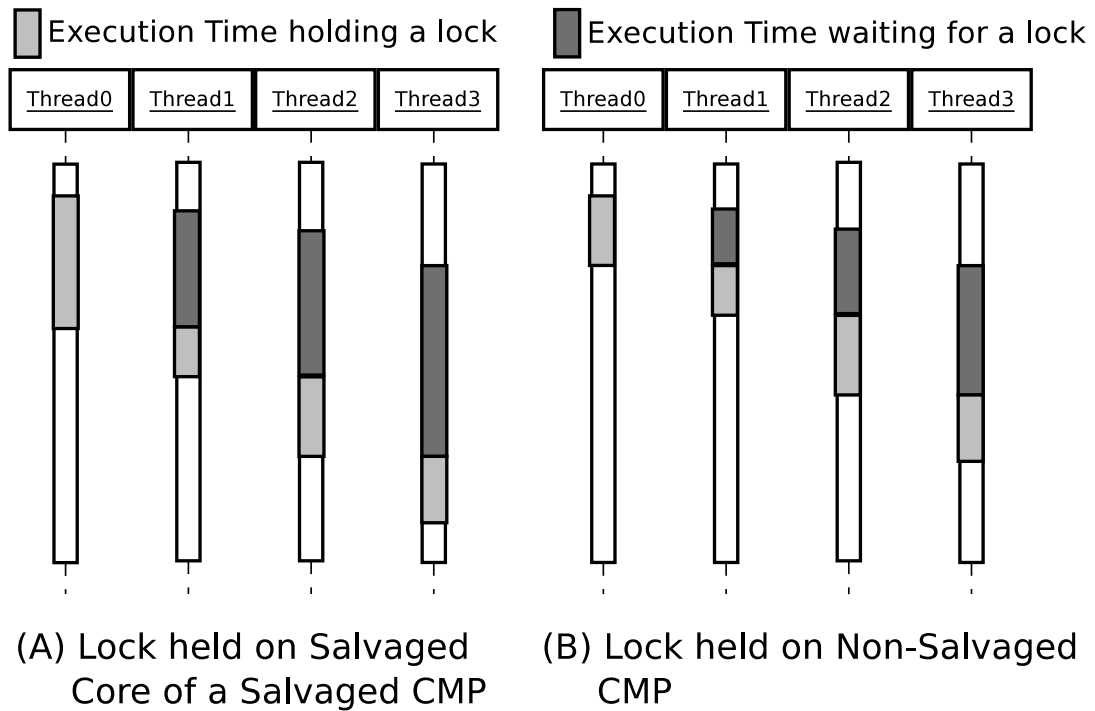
Execution Time holding a lock

Execution Time waiting for a lock

Thread0 Thread1 Thread2 Thread3

Thread0 Thread1 Thread2 Thread3

(A) Lock held on Salvaged Core of a Salvaged CMP

(B) Lock held on Non-Salvaged CMP